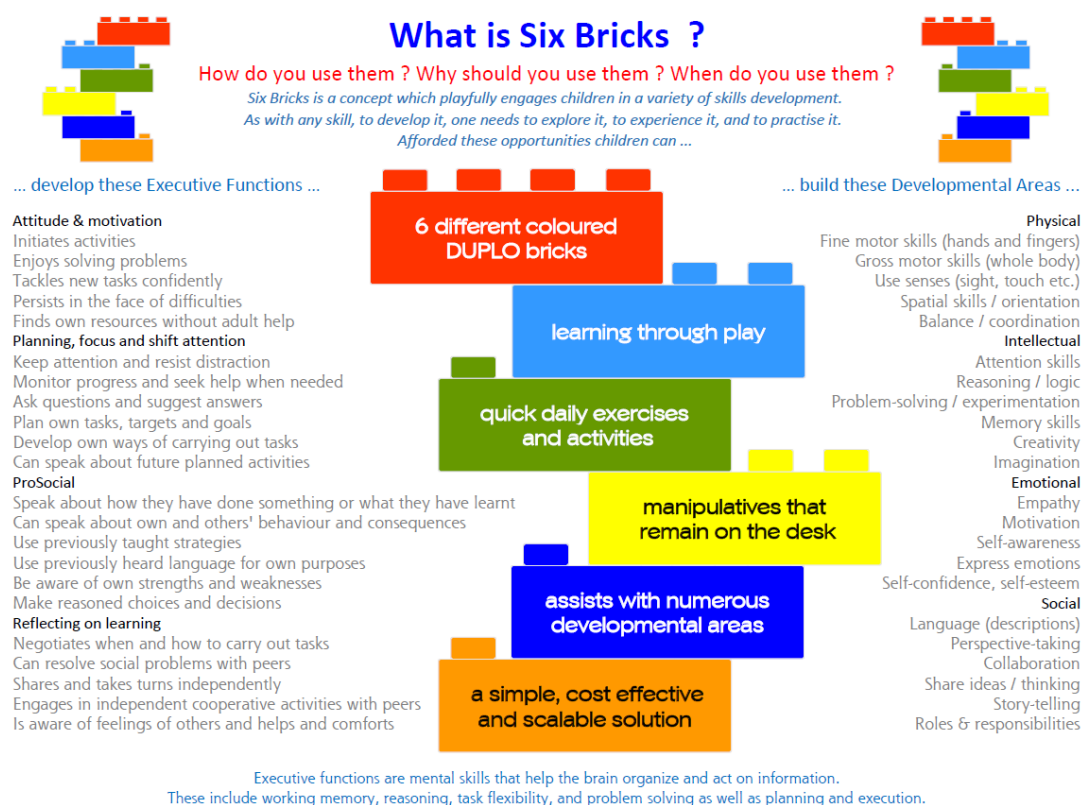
What is Six Bricks ?

How do you use them ? Why should you use them ? When do you use them ?

Six Bricks is a concept which playfully engages children in a variety of skills development. As with any skill, to develop it, one needs to explore it, to experience it, and to practise it. Afforded these opportunities children can ...

... develop these Executive Functions ...

Attitude & motivation
Initiates activities
Enjoys solving problems
Tackles new tasks confidently
Persists in the face of difficulties
Finds own resources without adult help
Planning, focus and shift attention
Keep attention and resist distraction
Monitor progress and seek help when needed
Ask questions and suggest answers
Plan own tasks, targets and goals
Develop own ways of carrying out tasks
Can speak about future planned activities
ProSocial
Speak about how they have done something or what they have learnt
Can speak about own and others' behaviour and consequences
Use previously taught strategies
Use previously heard language for own purposes
Be aware of own strengths and weaknesses
Make reasoned choices and decisions
Reflecting on learning
Negotiates when and how to carry out tasks
Can resolve social problems with peers
Shares and takes turns independently
Engages in independent cooperative activities with peers
Is aware of feelings of others and helps and comforts

6 different coloured DUPLO bricks

learning through play

quick daily exercises and activities

manipulatives that remain on the desk

assists with numerous developmental areas

a simple, cost effective and scalable solution

... build these Developmental Areas ...

Physical
Fine motor skills (hands and fingers)
Gross motor skills (whole body)
Use senses (sight, touch etc.)
Spatial skills / orientation
Balance / coordination
Intellectual
Attention skills
Reasoning / logic
Problem-solving / experimentation
Memory skills
Creativity
Imagination
Emotional
Empathy
Motivation
Self-awareness
Express emotions
Self-confidence, self-esteem
Social
Language (descriptions)
Perspective-taking
Collaboration
Share ideas / thinking
Story-telling
Roles & responsibilities

Executive functions are mental skills that help the brain organize and act on information. These include working memory, reasoning, task flexibility, and problem solving as well as planning and execution.